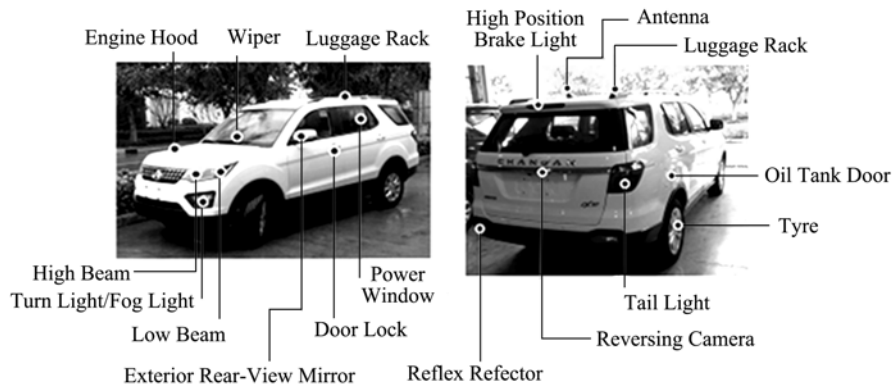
Engine Hood
Wiper
Luggage Rack
High Beam
Turn Light/Fog Light
Low Beam
Exterior Rear-View Mirror
Door Lock
Power Window

High Position Brake Light
Antenna
Luggage Rack
CHANGAN
Oil Tank Door
Tyre
Tail Light
Reversing Camera
Reflex Refector